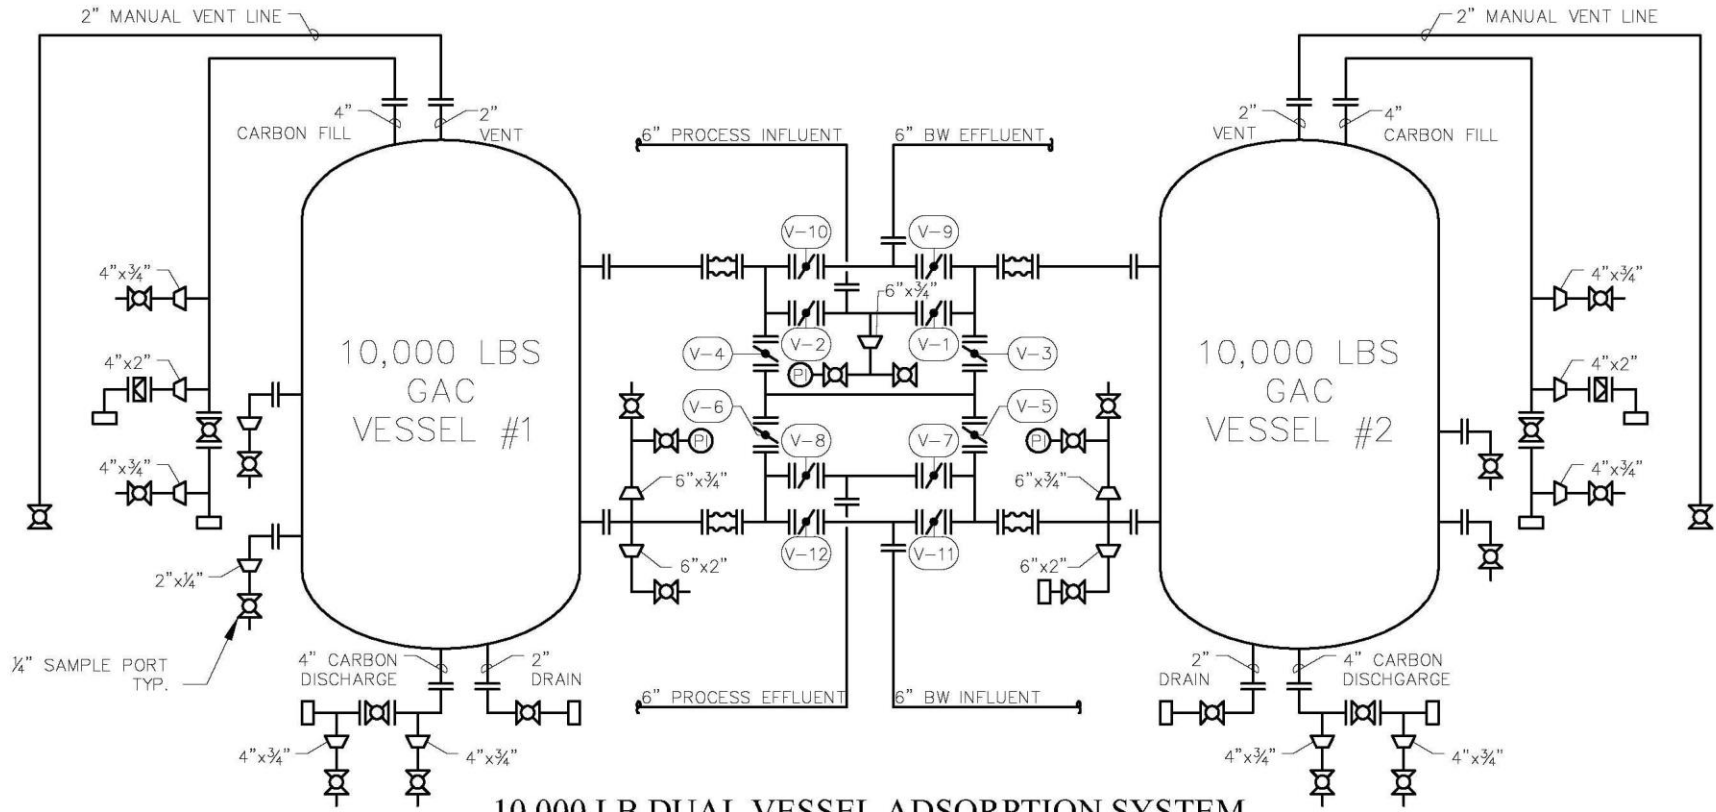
2" MANUAL VENT LINE

2" MANUAL VENT LINE

4" CARBON FILL

2" VENT

6" PROCESS INFLUENT

6" BW EFFLUENT

2" VENT

4" CARBON FILL

V-10

V-9

4"x¾"

4"x¾"

6"x¾"

V-2

V-1

V-4

V-3

10,000 LBS GAC VESSEL #1

10,000 LBS GAC VESSEL #2

4"x2"

PI

4"x2"

V-6

V-5

V-8

V-7

PI

PI

4"x¾"

6"x¾"

6"x¾"

4"x¾"

V-12

V-11

2"x¼"

6"x2"

6"x2"

¼" SAMPLE PORT TYP.

4" CARBON DISCHARGE

2" DRAIN

6" PROCESS EFFLUENT

6" BW INFLUENT

2" DRAIN

4" CARBON DISCHGARGE

4"x¾"

4"x¾"

4"x¾"

4"x¾"

10,000 LB DUAL VESSEL ADSORPTION SYSTEM